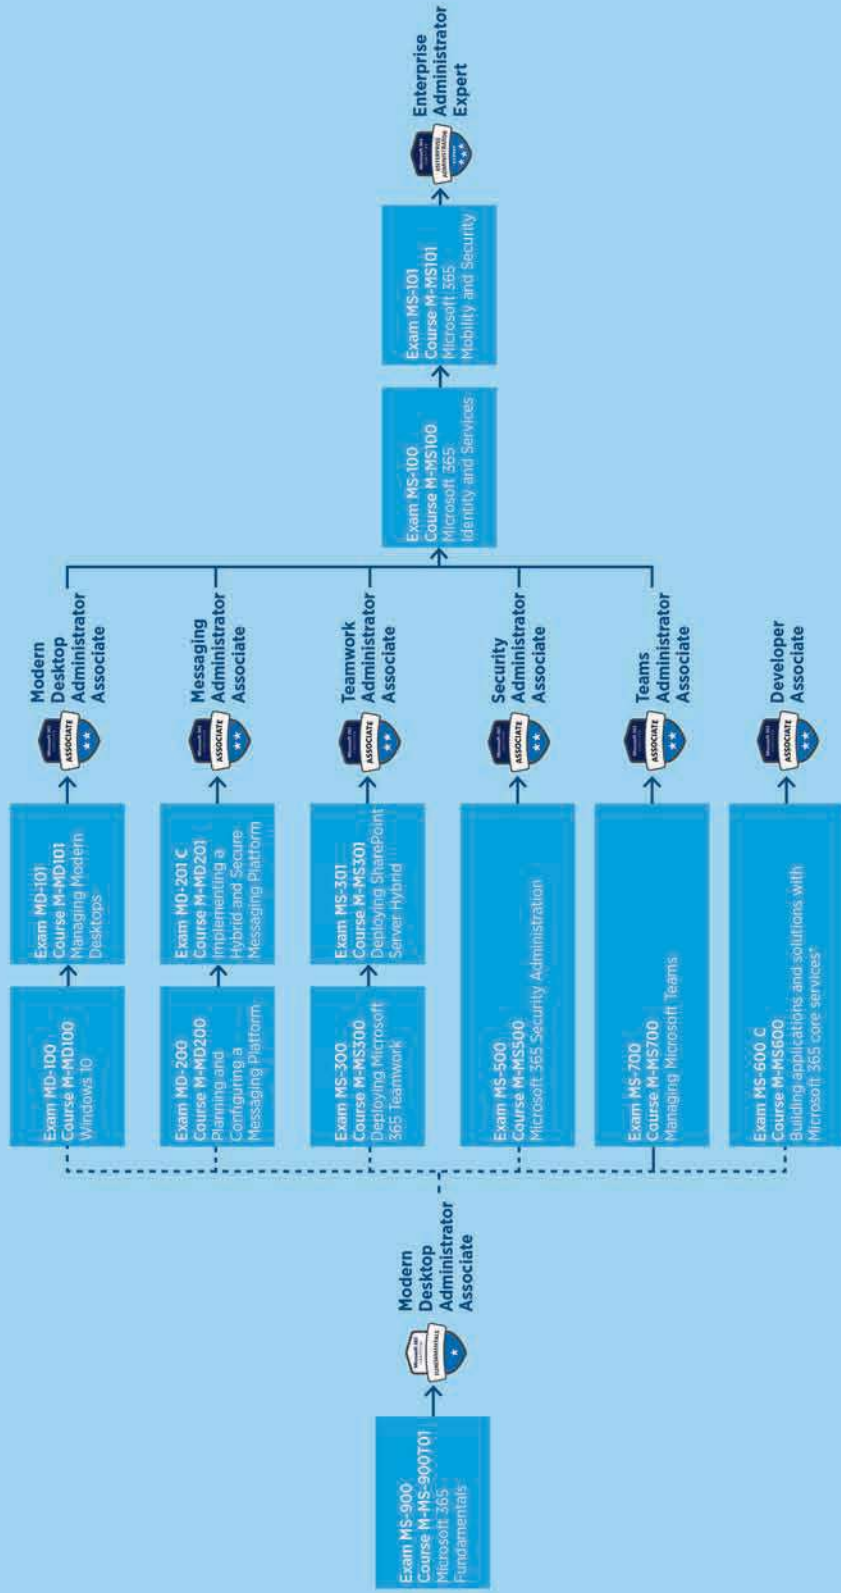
Exam MS-900
Course M-MS-900T01
Microsoft 365
Fundamentals

FUNDAMENTALS

Modern
Desktop
Administrator
Associate

Exam MD-100
Course M-MD100
Windows 10

Exam MD-101
Course M-MD101
Managing Modern
Desktops

ASSOCIATE

Modern
Desktop
Administrator
Associate

Exam MD-200
Course M-MD200
Planning and
Configuring a
Messaging Platform

Exam MD-201 C
Course M-MD201
Implementing a
Hybrid and Secure
Messaging Platform

ASSOCIATE

Messaging
Administrator
Associate

Exam MS-300
Course M-MS300
Deploying Microsoft
365 Teamwork

Exam MS-301
Course M-MS301
Deploying SharePoint
Server Hybrid

ASSOCIATE

Teamwork
Administrator
Associate

Exam MS-500
Course M-MS500
Microsoft 365 Security Administration

ASSOCIATE

Security
Administrator
Associate

Exam MS-700
Course M-MS700
Managing Microsoft Teams

ASSOCIATE

Teams
Administrator
Associate

Exam MS-600 C
Course M-MS600
Building applications and solutions with
Microsoft 365 core services*

ASSOCIATE

Developer
Associate

Exam MS-100
Course M-MS100
Microsoft 365
Identity and Services

Exam MS-101
Course M-MS101
Microsoft 365
Mobility and Security

ENTERPRISE ADMINISTRATOR
EXPERT

Enterprise
Administrator
Expert